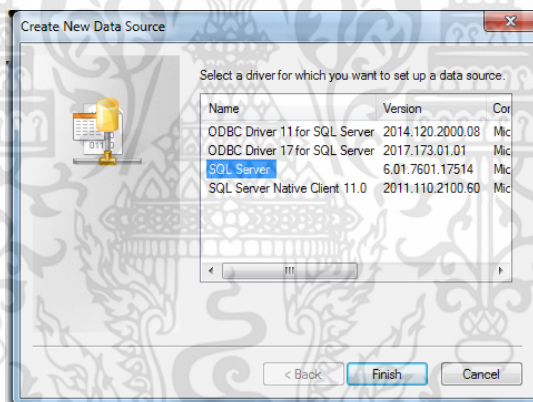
Create New Data Source

Select a driver for which you want to set up a data source.

| Name | Version | Co |
|---|---|---|
| ODBC Driver 11 for SQL Server | 2014.120.2000.08 | Mic |
| ODBC Driver 17 for SQL Server | 2017.173.01.01 | Mic |
| SQL Server | 6.01.7601.17514 | Mic |
| SQL Server Native Client 11.0 | 2011.110.2100.60 | Mic |

< Back Finish Cancel